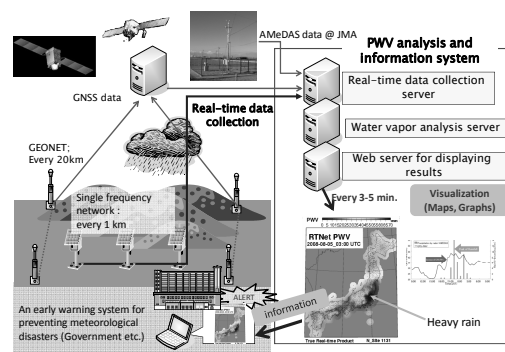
AMeDAS data @ JMA

PWV analysis and information system

Real-time data collection server

Water vapor analysis server

Web server for displaying results

Every 3-5 min.

Visualization (Maps, Graphs)

GNSS data

Real-time data collection

GEONET; Every 20km

Single frequency network : every 1 km

ALERT

information

An early warning system for preventing meteorological disasters (Government etc.)

PWV

RTNet PWV
2008-08-05_03:00 UTC

Heavy rain

True Real-time Product